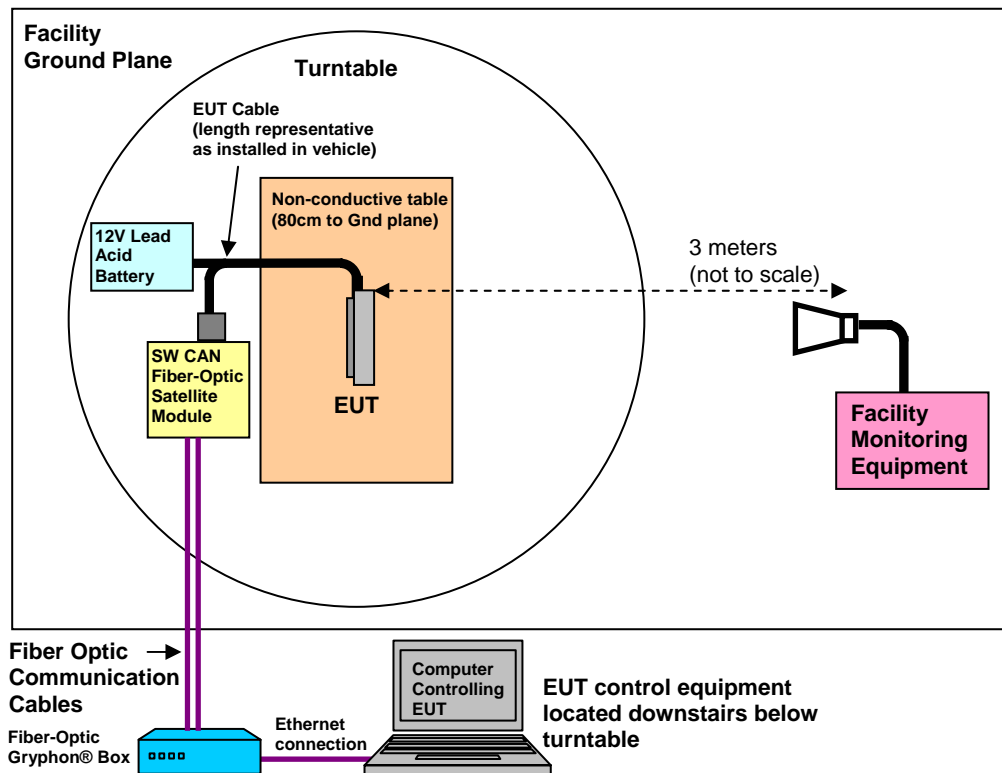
Facility Ground Plane

Turntable

EUT Cable (length representative as installed in vehicle)

Non-conductive table (80cm to Gnd plane)

12V Lead Acid Battery

3 meters (not to scale)

SW CAN Fiber-Optic Satellite Module

EUT

Facility Monitoring Equipment

Fiber Optic Communication Cables

Computer Controlling EUT

EUT control equipment located downstairs below turntable

Ethernet connection

Fiber-Optic Gryphon® Box